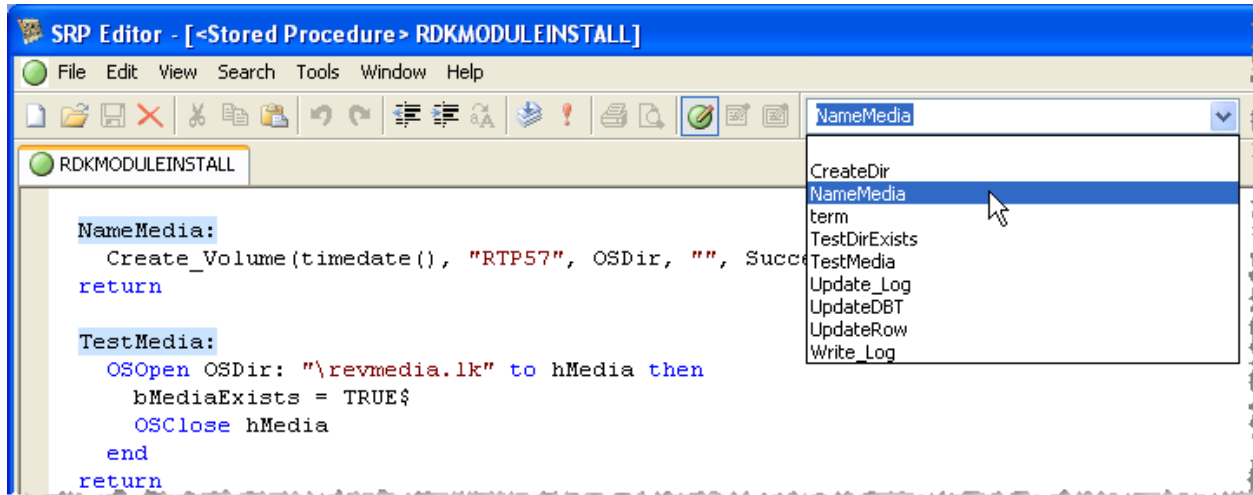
SRP Editor - [<Stored Procedure> RDKMODULEINSTALL]

File Edit View Search Tools Window Help

NameMedia

RDKMODULEINSTALL

CreateDir
NameMedia
term
TestDirExists
TestMedia
Update_Log
UpdateDBT
UpdateRow
Write_Log

NameMedia:
  Create_Volume(timedate(), "RTP57", OSDir, "", Succe
return

TestMedia:
  OSOpen OSDir: "\revmedia.lk" to hMedia then
    bMediaExists = TRUE$
    OSClose hMedia
  end
return